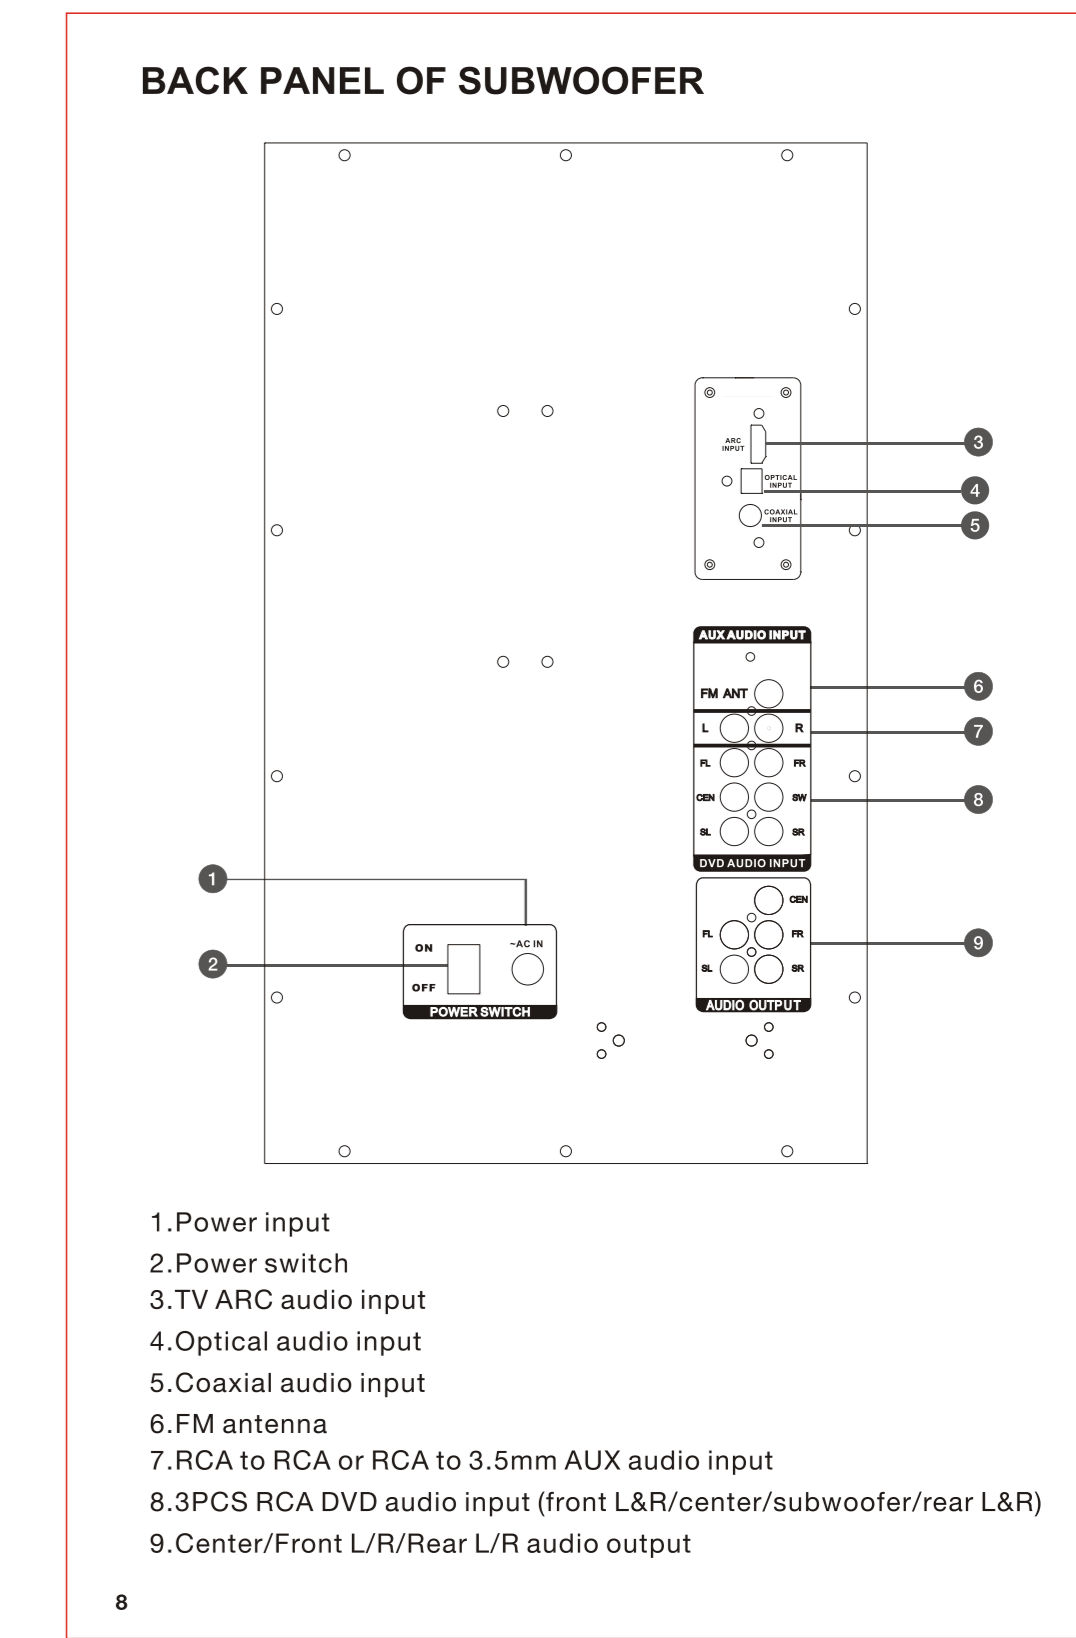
BACK PANEL OF SUBWOOFER

ARC INPUT
OPTICAL INPUT
COAXIAL INPUT
3
4
5

AUX AUDIO INPUT
FM ANT
6
L R
7
FL FR
CEN SW
SL SR
8
DVD AUDIO INPUT

1
2
ON
OFF
~AC IN
POWER SWITCH

CEN
FL FR
SL SR
AUDIO OUTPUT
9

1.Power input
2.Power switch
3.TV ARC audio input
4.Optical audio input
5.Coaxial audio input
6.FM antenna
7.RCA to RCA or RCA to 3.5mm AUX audio input
8.3PCS RCA DVD audio input (front L&R/center/subwoofer/rear L&R)
9.Center/Front L/R/Rear L/R audio output

8